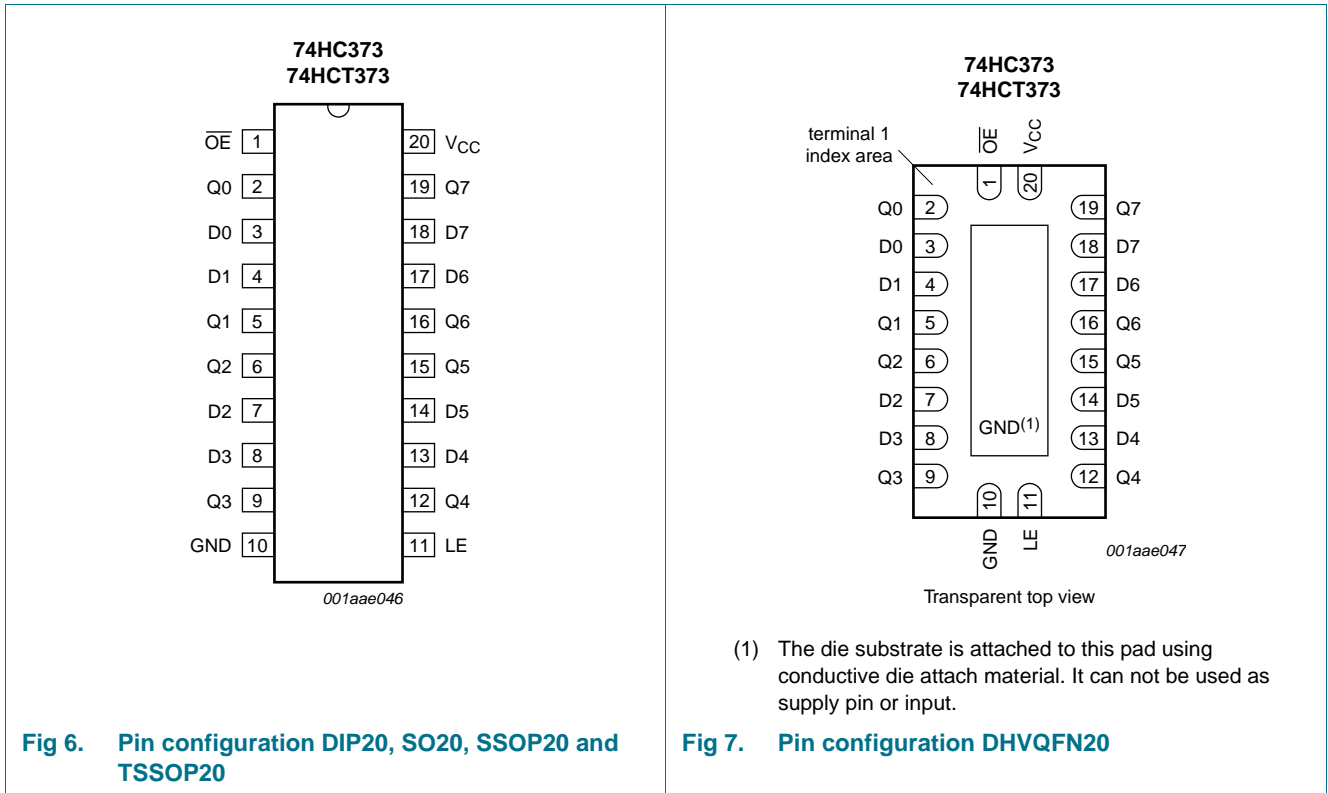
74HC373
74HCT373

$\overline{OE}$ 1
Q0 2
D0 3
D1 4
Q1 5
Q2 6
D2 7
D3 8
Q3 9
GND 10

20 $V_{CC}$
19 Q7
18 D7
17 D6
16 Q6
15 Q5
14 D5
13 D4
12 Q4
11 LE

001aae046

Fig 6. Pin configuration DIP20, SO20, SSOP20 and TSSOP20

74HC373
74HCT373

terminal 1 index area

$\overline{OE}$ $V_{CC}$
1 20

Q0 2
D0 3
D1 4
Q1 5
Q2 6
D2 7
D3 8
Q3 9

19 Q7
18 D7
17 D6
16 Q6
15 Q5
14 D5
13 D4
12 Q4

GND$^{(1)}$

10 11
GND LE

001aae047

Transparent top view

(1) The die substrate is attached to this pad using conductive die attach material. It can not be used as supply pin or input.

Fig 7. Pin configuration DHVQFN20